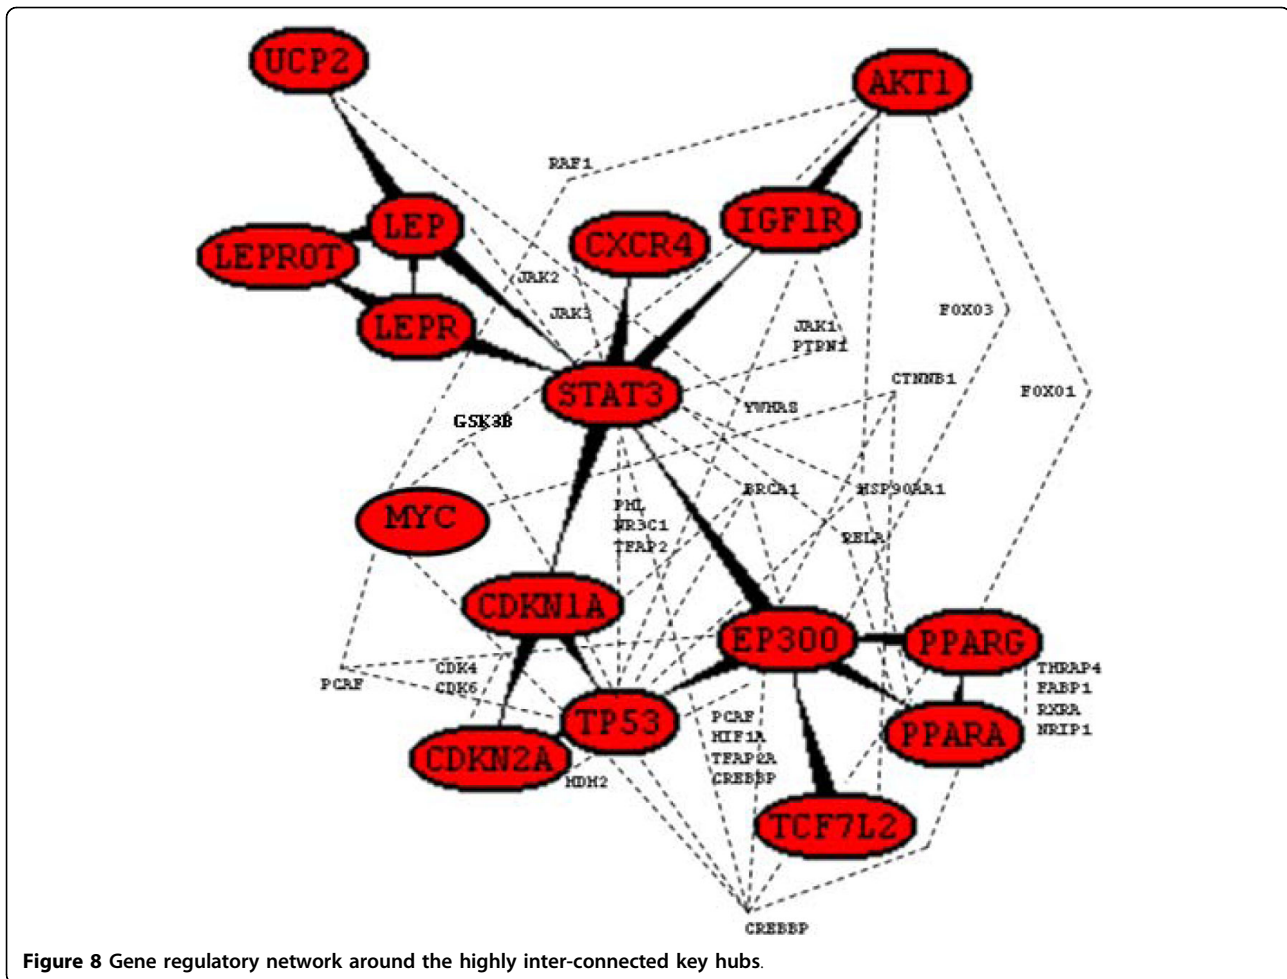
UCP2
AKT1
RAF1
LEP
IGF1R
LEPROT
CXCR4
JAK2
JAK3
FOXO3
LEPR
JAK1
PTPN1
STAT3
CTNNB1
FOXO1
GSK3B
YWHAS
MYC
BRCA1
HSP90AA1
PML
NR3C1
TFAP2
RELA
CDKN1A
EP300
PPARG
PCAF
CDK4
CDK6
THRAP4
FABP1
RXRA
NRIP1
TP53
PPARA
PCAF
HIF1A
TFAP2A
CREBBP
CDKN2A
MDM2
TCF7L2
CREBBP

Figure 8 Gene regulatory network around the highly inter-connected key hubs.